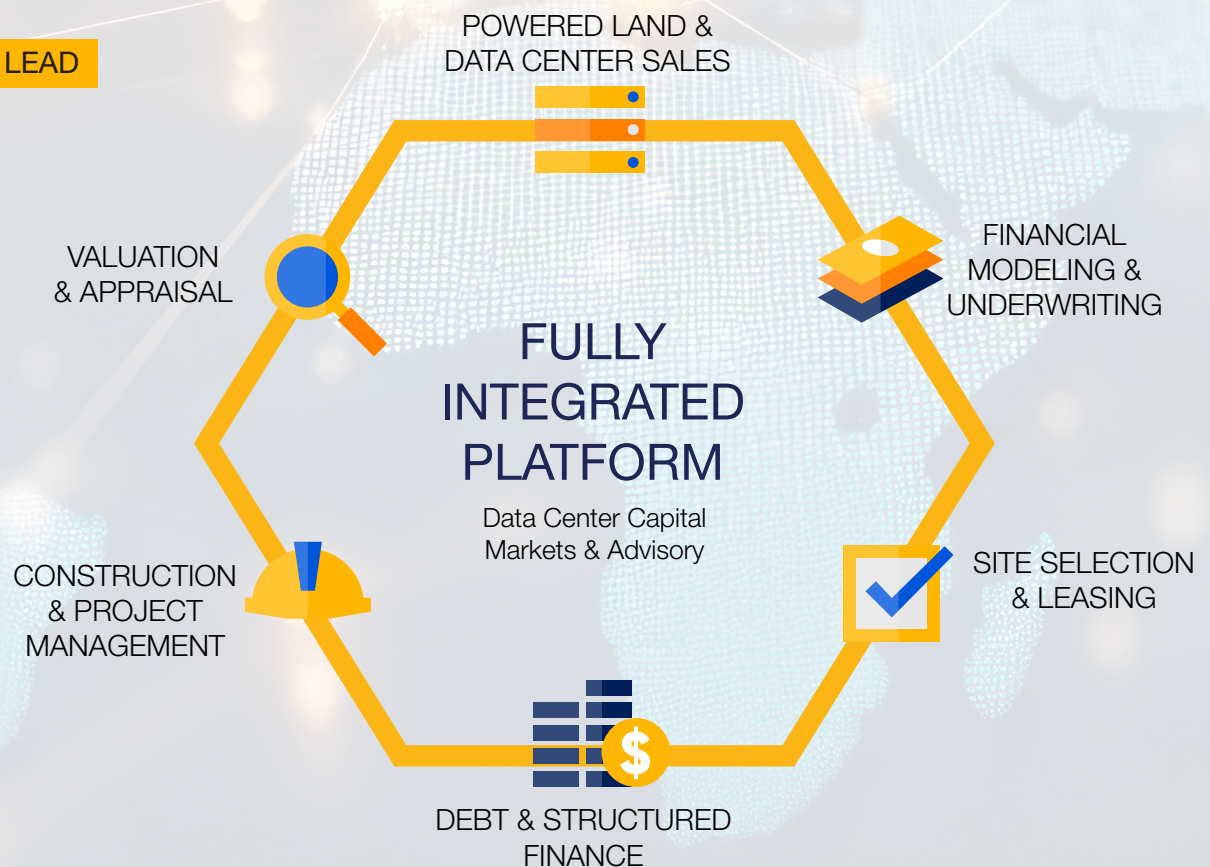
LEAD

POWERED LAND & DATA CENTER SALES

VALUATION & APPRAISAL

FINANCIAL MODELING & UNDERWRITING

FULLY INTEGRATED PLATFORM

Data Center Capital Markets & Advisory

CONSTRUCTION & PROJECT MANAGEMENT

SITE SELECTION & LEASING

$

DEBT & STRUCTURED FINANCE